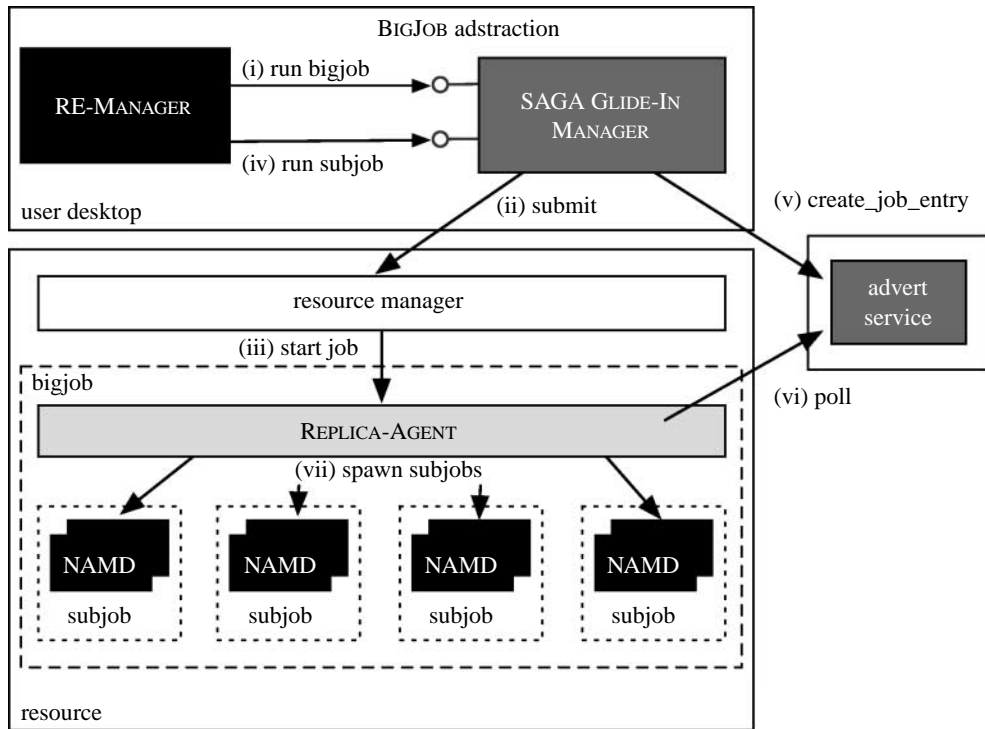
BIGJOB adstraction

RE-MANAGER

(i) run bigjob

(iv) run subjob

SAGA GLIDE-IN MANAGER

user desktop

(ii) submit

(v) create_job_entry

resource manager

advert service

(iii) start job

bigjob

(vi) poll

REPLICA-AGENT

(vii) spawn subjobs

NAMD

subjob

NAMD

subjob

NAMD

subjob

NAMD

subjob

resource